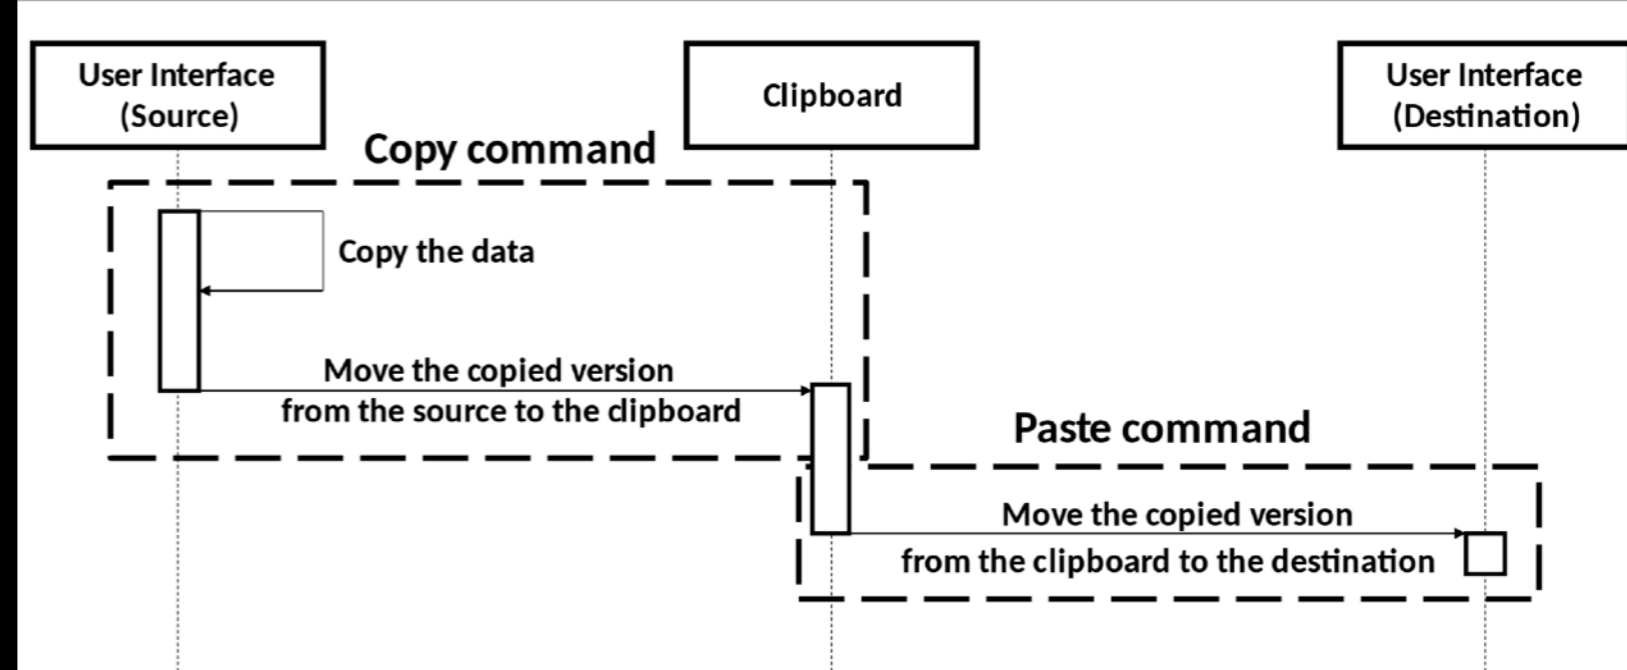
User Interface (Source)

Clipboard

User Interface (Destination)

Copy command

Copy the data

Move the copied version from the source to the clipboard

Paste command

Move the copied version from the clipboard to the destination